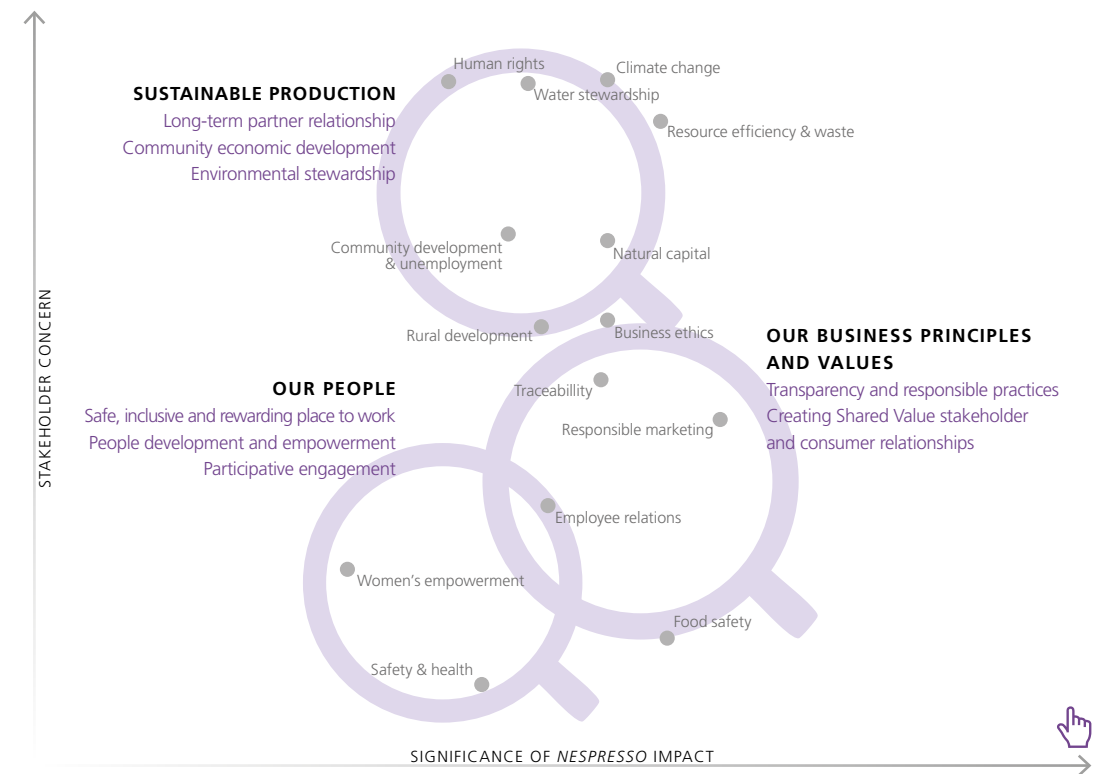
STAKEHOLDER CONCERN

SUSTAINABLE PRODUCTION
Long-term partner relationship
Community economic development
Environmental stewardship

Human rights
Climate change
Water stewardship
Resource efficiency & waste
Community development & unemployment
Natural capital
Rural development
Business ethics

OUR BUSINESS PRINCIPLES AND VALUES
Transparency and responsible practices
Creating Shared Value stakeholder and consumer relationships

OUR PEOPLE
Safe, inclusive and rewarding place to work
People development and empowerment
Participative engagement

Traceabillity
Responsible marketing
Employee relations
Women's empowerment
Food safety
Safety & health

SIGNIFICANCE OF NESPRESSO IMPACT